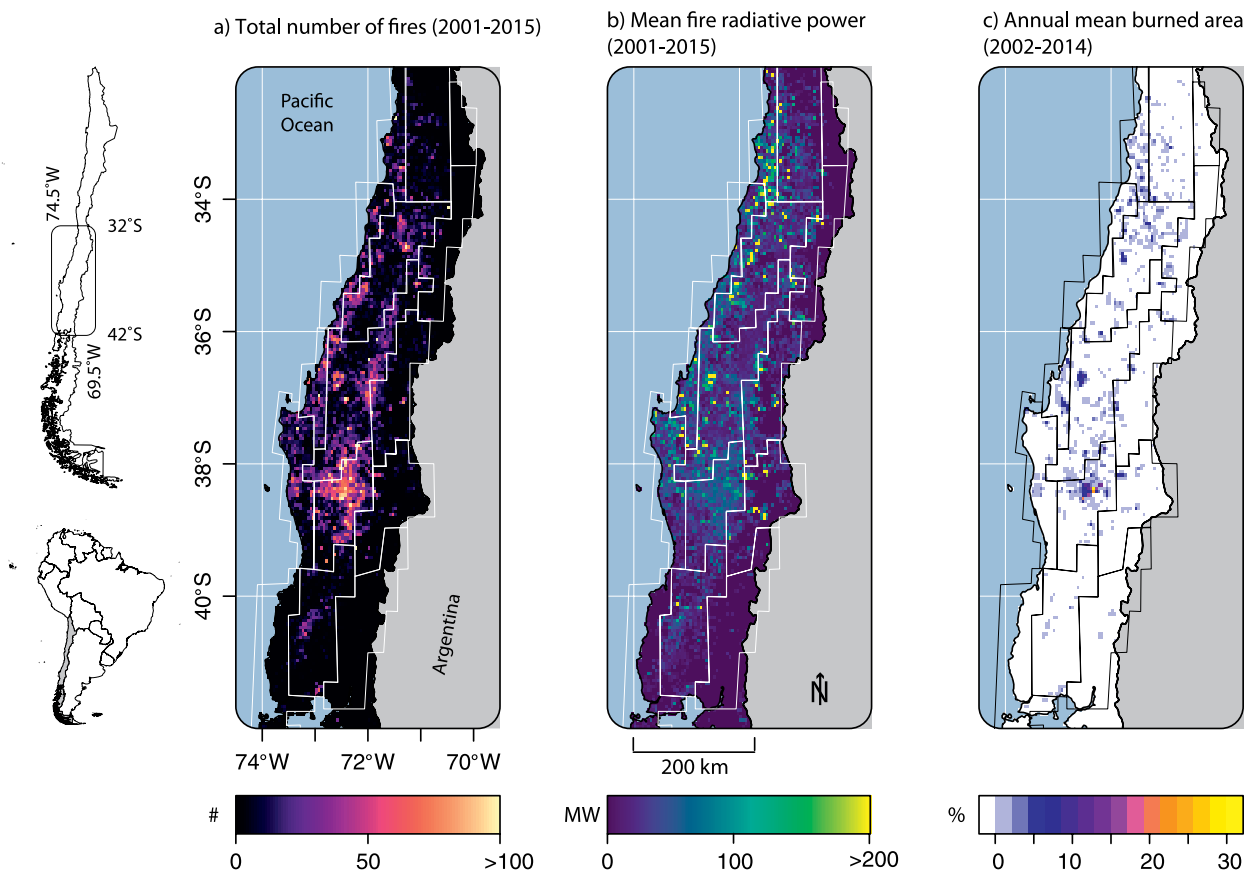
a) Total number of fires (2001-2015)

b) Mean fire radiative power (2001-2015)

c) Annual mean burned area (2002-2014)

74.5°W
32°S
42°S
69.5°W

Pacific Ocean

34°S
36°S
38°S
40°S

Argentina

N

74°W 72°W 70°W

200 km

# 0 50 >100

MW 0 100 >200

% 0 10 20 30